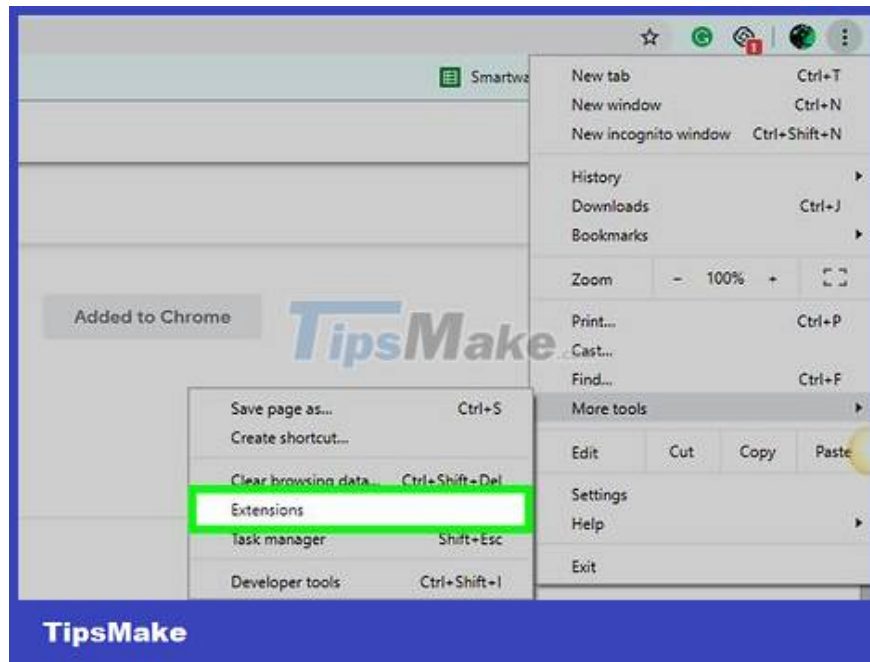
Smartwa

New tab Ctrl+T
New window Ctrl+N
New incognito window Ctrl+Shift+N

History
Downloads Ctrl+J
Bookmarks

Zoom - 100% +

Print... Ctrl+P
Cast...
Find... Ctrl+F
More tools

Edit Cut Copy Paste

Settings
Help

Exit

Added to Chrome

TipsMake.com

Save page as... Ctrl+S
Create shortcut...

Clear browsing data... Ctrl+Shift+Del
Extensions
Task manager Shift+Esc

Developer tools Ctrl+Shift+I

TipsMake